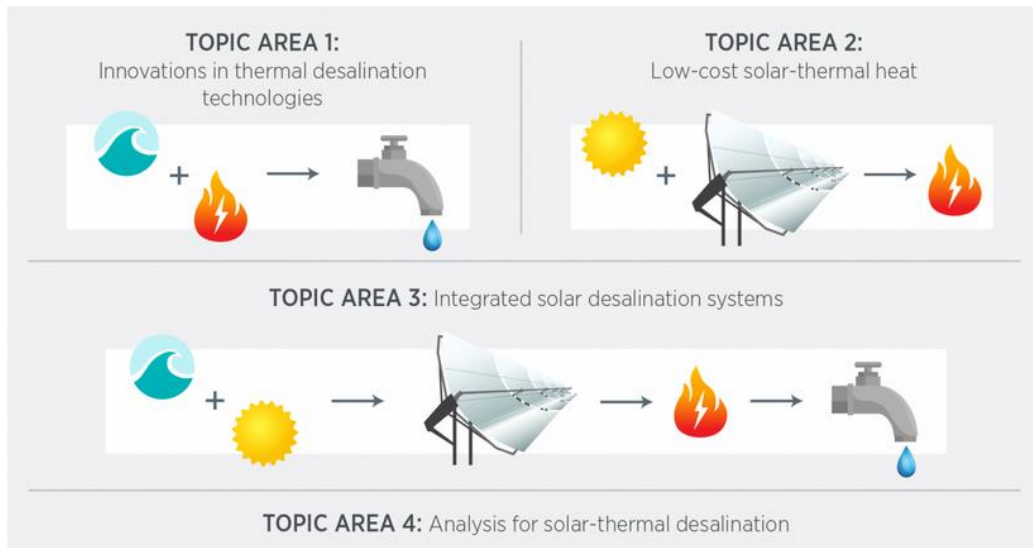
TOPIC AREA 1:
Innovations in thermal desalination technologies

+ →

TOPIC AREA 2:
Low-cost solar-thermal heat

+ →

TOPIC AREA 3: Integrated solar desalination systems

+ → → →

TOPIC AREA 4: Analysis for solar-thermal desalination